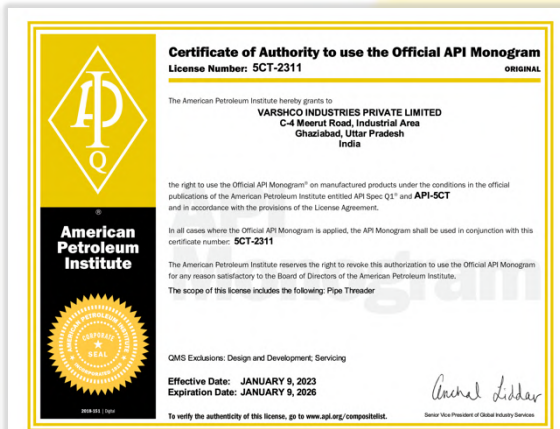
API Q

®

American Petroleum Institute

AMERICAN PETROLEUM INSTITUTE
CORPORATE SEAL

2019-151 | Digital

Certificate of Authority to use the Official API Monogram

License Number: 5CT-2311

ORIGINAL

The American Petroleum Institute hereby grants to

VARSHCO INDUSTRIES PRIVATE LIMITED
C-4 Meerut Road, Industrial Area
Ghaziabad, Uttar Pradesh
India

the right to use the Official API Monogram® on manufactured products under the conditions in the official publications of the American Petroleum Institute entitled API Spec Q1® and API-5CT and in accordance with the provisions of the License Agreement.

In all cases where the Official API Monogram is applied, the API Monogram shall be used in conjunction with this certificate number: 5CT-2311

The American Petroleum Institute reserves the right to revoke this authorization to use the Official API Monogram for any reason satisfactory to the Board of Directors of the American Petroleum Institute.

The scope of this license includes the following: Pipe Threader

QMS Exclusions: Design and Development; Servicing

Effective Date: JANUARY 9, 2023
Expiration Date: JANUARY 9, 2026

Anchal Liddar
Senior Vice President of Global Industry Services

To verify the authenticity of this license, go to www.api.org/compositelist.